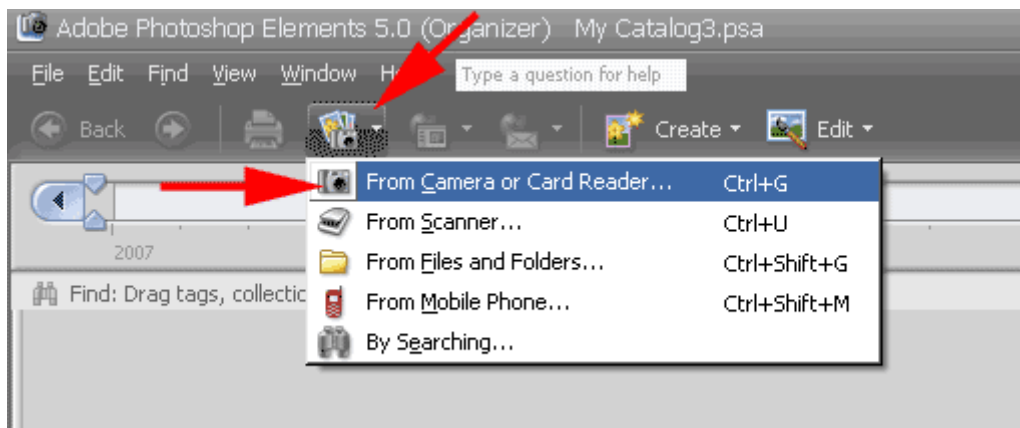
Adobe Photoshop Elements 5.0 (Organizer) My Catalog3.psa

File Edit Find View Window He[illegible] Type a question for help

Back Create Edit

2007

Find: Drag tags, collectio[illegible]

| | |
|---|---|
| From Camera or Card Reader... | Ctrl+G |
| From Scanner... | Ctrl+U |
| From Files and Folders... | Ctrl+Shift+G |
| From Mobile Phone... | Ctrl+Shift+M |
| By Searching... | |